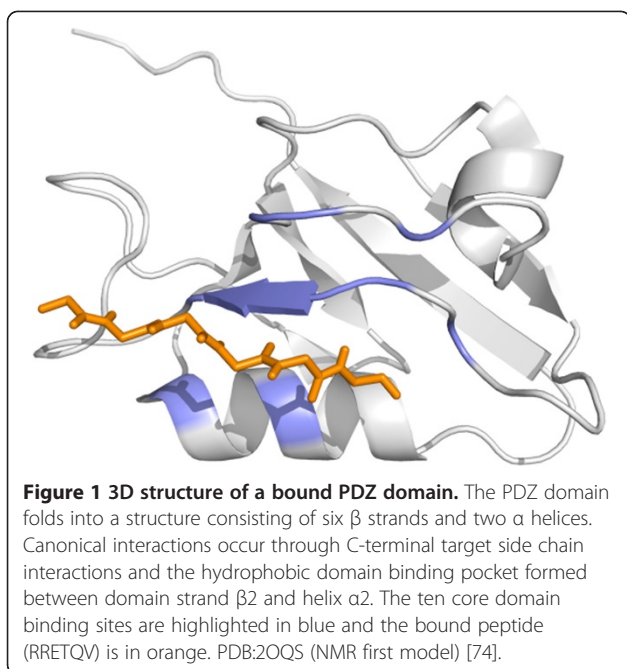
**Figure 1 3D structure of a bound PDZ domain.** The PDZ domain folds into a structure consisting of six β strands and two α helices. Canonical interactions occur through C-terminal target side chain interactions and the hydrophobic domain binding pocket formed between domain strand β2 and helix α2. The ten core domain binding sites are highlighted in blue and the bound peptide (RRETQV) is in orange. PDB:2OQS (NMR first model) [74].